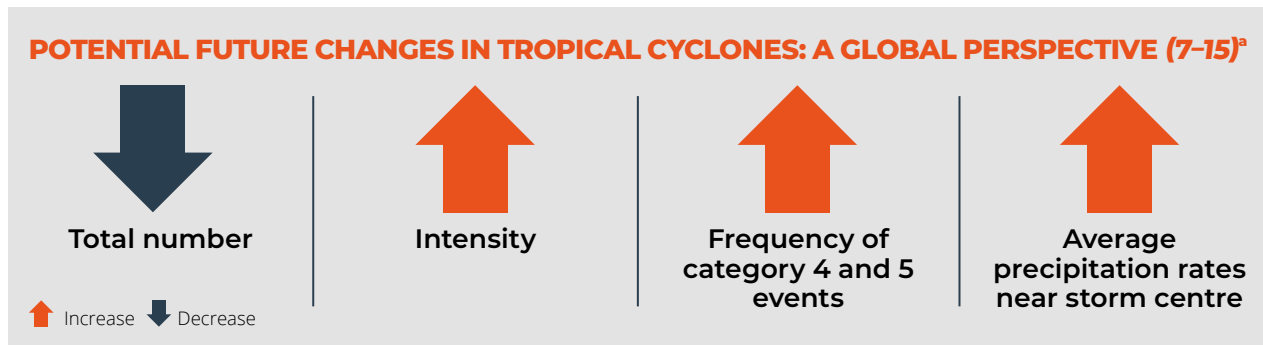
POTENTIAL FUTURE CHANGES IN TROPICAL CYCLONES: A GLOBAL PERSPECTIVE (7–15)$^{a}$

Total number

Intensity

Frequency of category 4 and 5 events

Average precipitation rates near storm centre

Increase Decrease